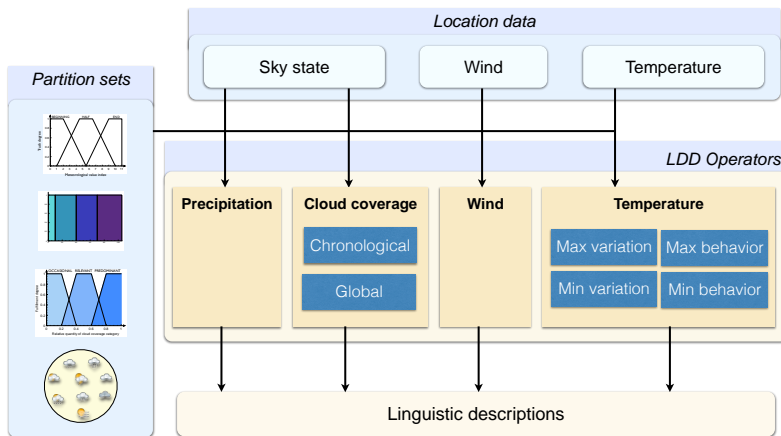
Location data

Sky state

Wind

Temperature

Partition sets

LDD Operators

Precipitation

Cloud coverage

Chronological

Global

Wind

Temperature

Max variation

Max behavior

Min variation

Min behavior

ACCIDENTAL SIGNIFICANT PREDOMINANT

Linguistic descriptions